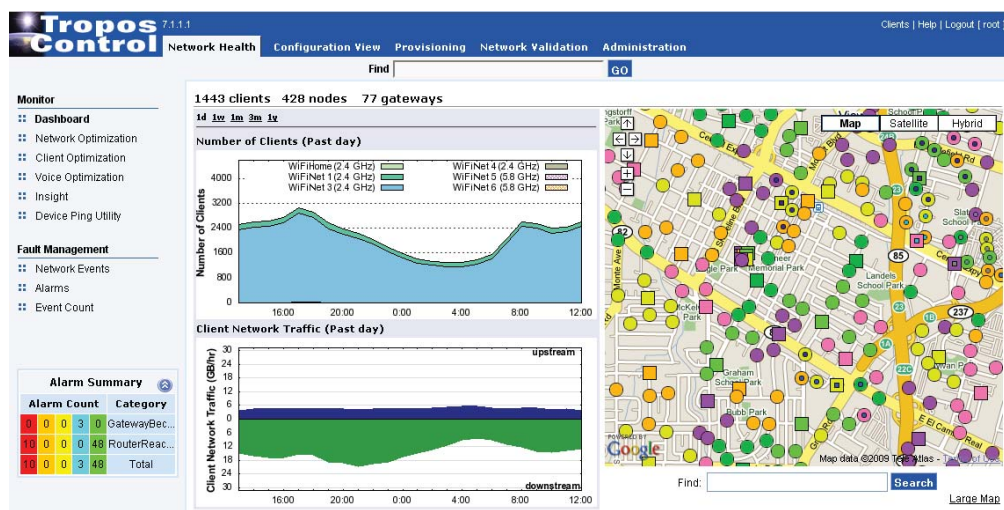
Tropos Control 7.1.1.1

Clients | Help | Logout | root |

Network Health Configuration View Provisioning Network Validation Administration

Find GO

Monitor
Dashboard
Network Optimization
Client Optimization
Voice Optimization
Insight
Device Ping Utility

Fault Management
Network Events
Alarms
Event Count

Alarm Summary

| Alarm Count | | | | | Category |
|---|---|---|---|---|---|
| 0 | 0 | 0 | 3 | 0 | GatewayBec... |
| 10 | 0 | 0 | 0 | 48 | RouterReac... |
| 10 | 0 | 0 | 3 | 48 | Total |

1443 clients 428 nodes 77 gateways

1d 1w 1m 3m 1y

Number of Clients (Past day)

WiFiHome (2.4 GHz)
WiFiNet 1 (2.4 GHz)
WiFiNet 3 (2.4 GHz)
WiFiNet 4 (2.4 GHz)
WiFiNet 5 (5.8 GHz)
WiFiNet 6 (5.8 GHz)

Number of Clients
4000
3200
2400
1600
800
0
16:00 20:00 0:00 4:00 8:00 12:00

Client Network Traffic (Past day)

Client Network Traffic (GB/hr)
upstream
30
24
18
12
6
0
6
12
18
24
30
downstream
16:00 20:00 0:00 4:00 8:00 12:00

Map Satellite Hybrid

82 85 237 Landels School Park Graham School Park Bubb Park McKelvey Park Monte Ave Memorial Park El Cam...

POWERED BY Google
Map data ©2009 Tele Atlas - Terms of Use

Find: Search

Large Map